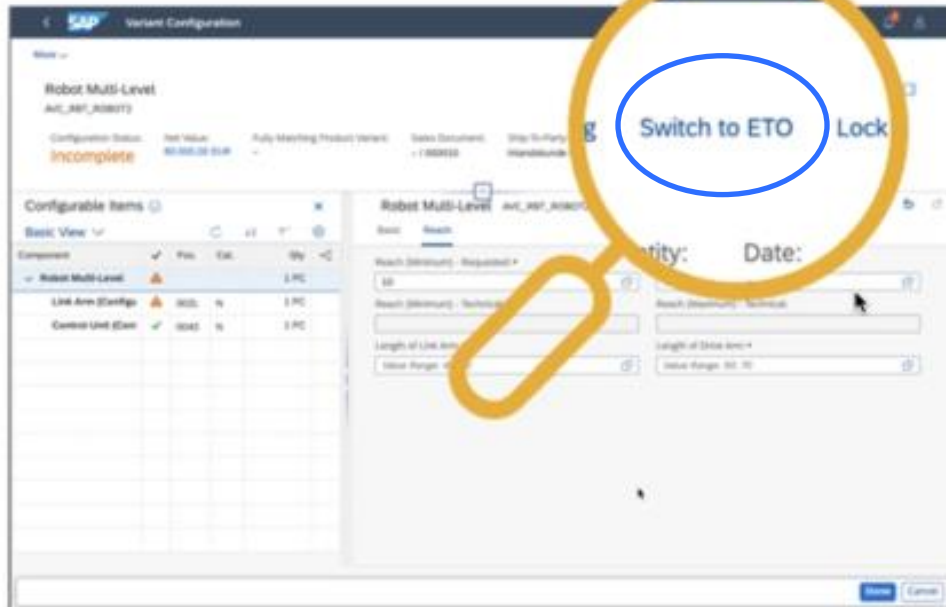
SAP Variant Configuration

More

Robot Multi-Level
AVC_RBT_ROBOT3

Configuration Status: Incomplete
Net Value: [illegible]
Fully Matching Product Variant: –
Sales Document: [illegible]
Ship-To-Party: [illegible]

g Switch to ETO Lock

Configurable Items
Basic View

| Component | ✓ | Pos. | Cat. | Qty |
|---|---|---|---|---|
| Robot Multi-Level | ⚠ | | | 1 PC |
| Link Arm (Configu | ⚠ | 0020 | N | 1 PC |
| Control Unit (Com | ✓ | 0040 | N | 1 PC |

Robot Multi-Level AVC_RBT_ROBOT3

Basic Reach

ntity: Date:

Reach (Minimum) - Requested *
Reach (Minimum) - Technical
Reach (Maximum) - Technical
Length of Link Arm
Length of Drive Arm *
Value Range: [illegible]
Value Range: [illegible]

Done Cancel